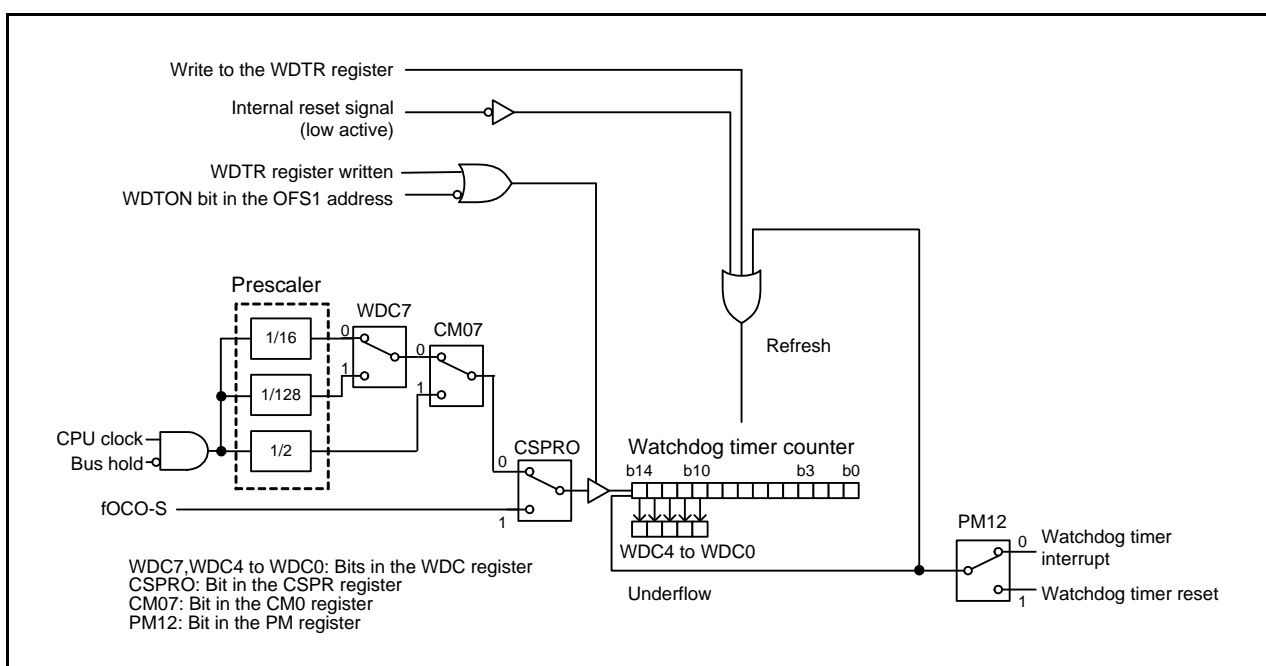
Write to the WDTR register

Internal reset signal
(low active)

WDTR register written
WDTON bit in the OFS1 address

Prescaler

WDC7

CM07

1/16

1/128

1/2

0
1

0
1

Refresh

CPU clock
Bus hold

CSPRO

0
1

Watchdog timer counter

b14 b10 b3 b0

fOCO-S

WDC4 to WDC0

PM12

0 Watchdog timer interrupt

1 Watchdog timer reset

Underflow

WDC7,WDC4 to WDC0: Bits in the WDC register
CSPRO: Bit in the CSPR register
CM07: Bit in the CM0 register
PM12: Bit in the PM register